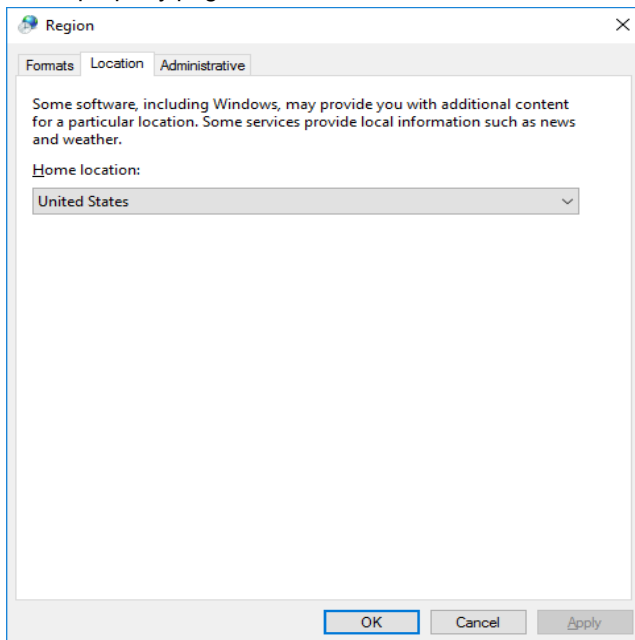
Region

Formats Location Administrative

Some software, including Windows, may provide you with additional content for a particular location. Some services provide local information such as news and weather.

Home location:

United States

OK Cancel Apply